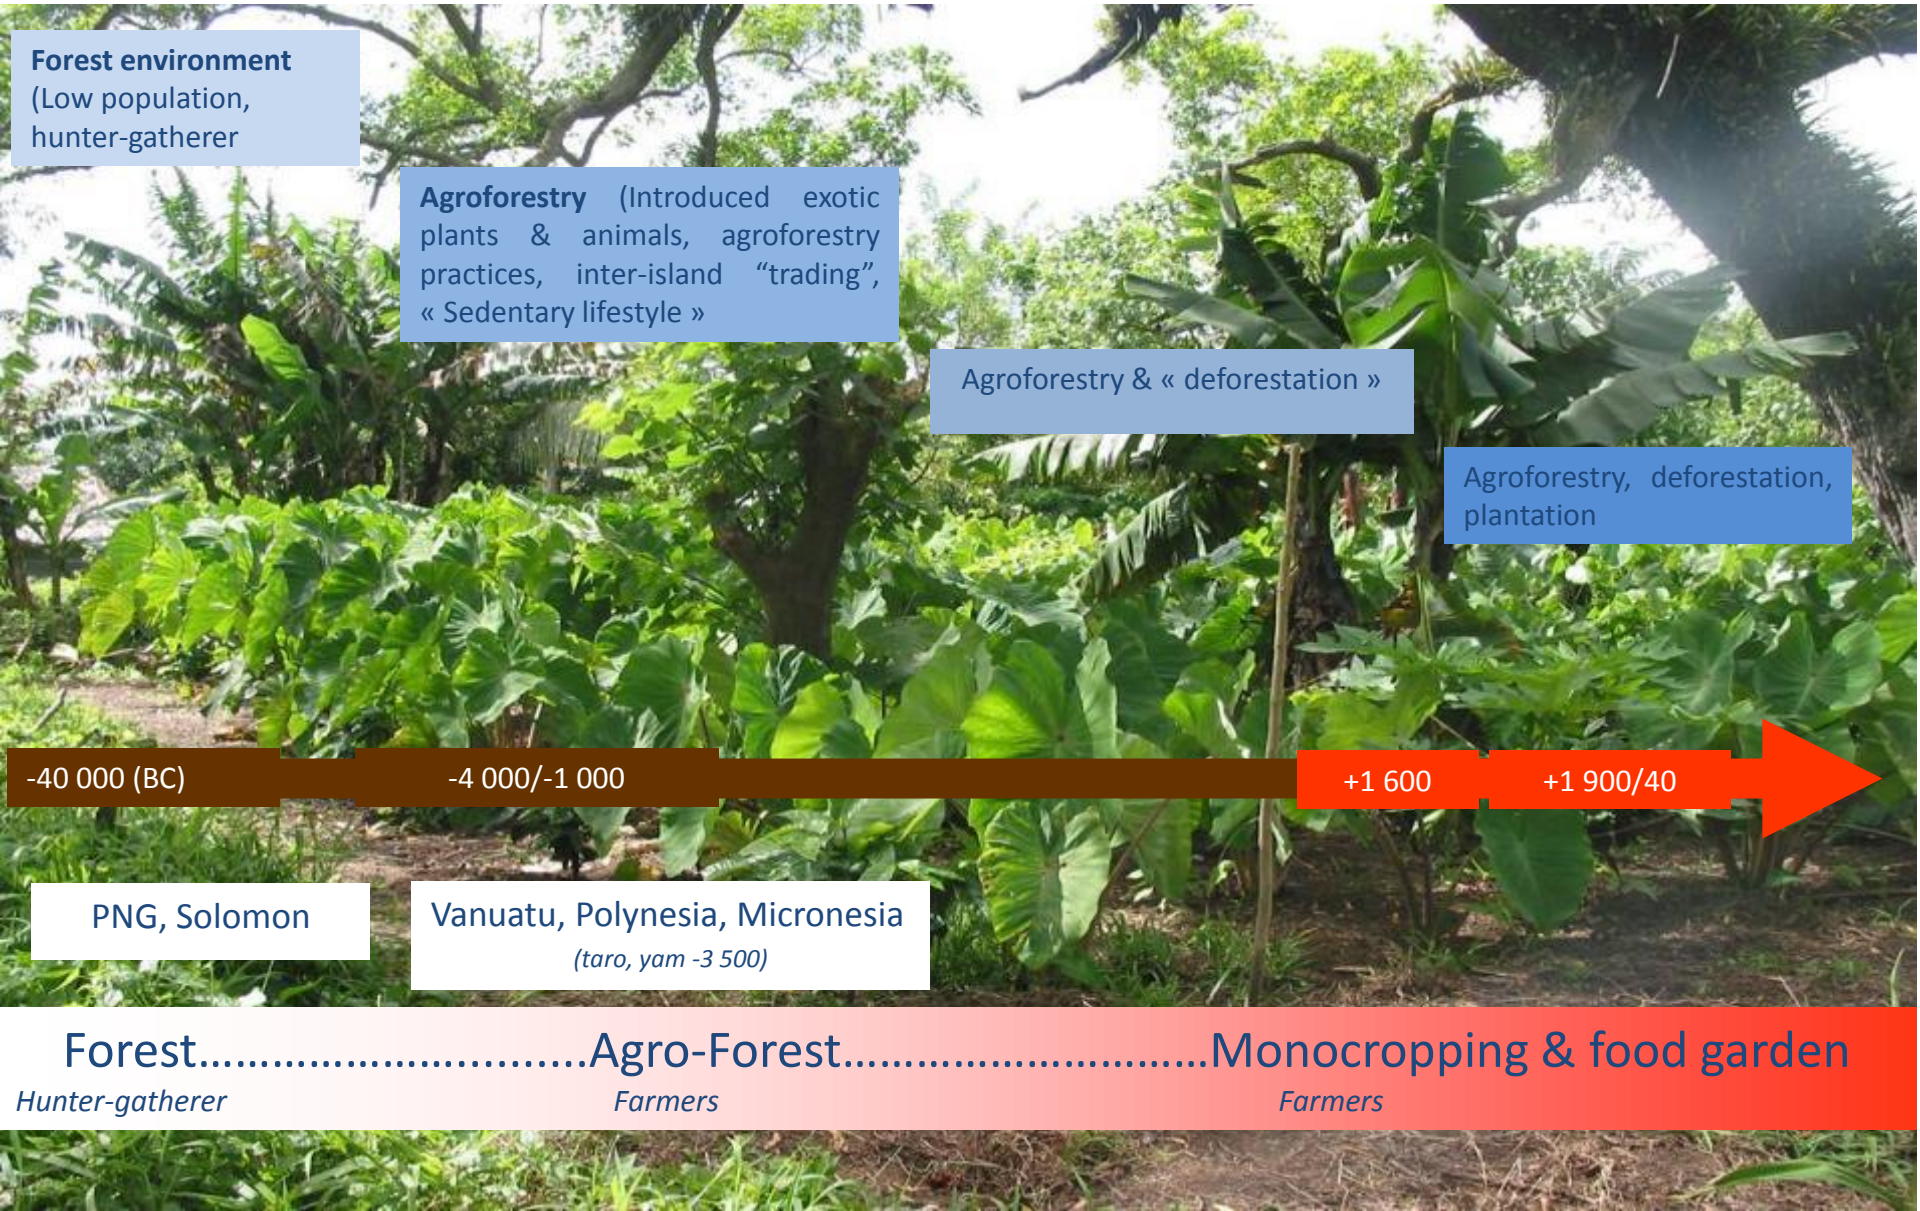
**Forest environment** (Low population, hunter-gatherer

**Agroforestry** (Introduced exotic plants & animals, agroforestry practices, inter-island "trading", « Sedentary lifestyle »

Agroforestry & « deforestation »

Agroforestry, deforestation, plantation

-40 000 (BC)

-4 000/-1 000

+1 600

+1 900/40

PNG, Solomon

Vanuatu, Polynesia, Micronesia

*(taro, yam -3 500)*

Forest……………………………Agro-Forest……………………………Monocropping & food garden

*Hunter-gatherer*

*Farmers*

*Farmers*